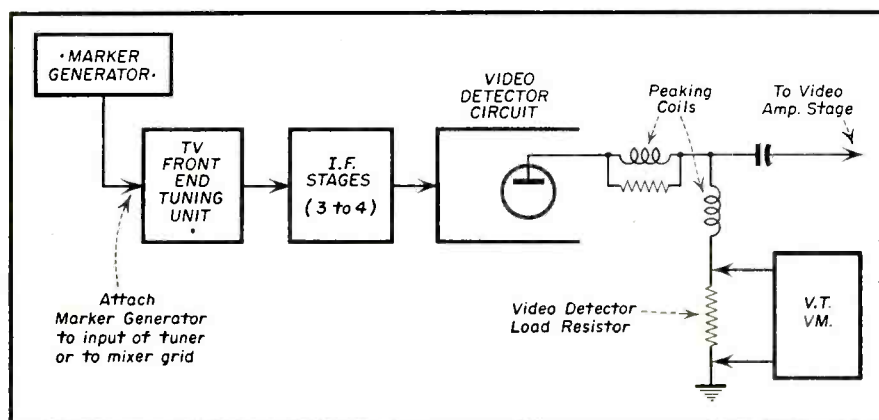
·MARKER GENERATOR·

TV FRONT END TUNING UNIT

I.F. STAGES (3 to 4)

VIDEO DETECTOR CIRCUIT

Peaking Coils

To Video Amp. Stage

Attach Marker Generator to input of tuner or to mixer grid

Video Detector Load Resistor

V.T. VM.